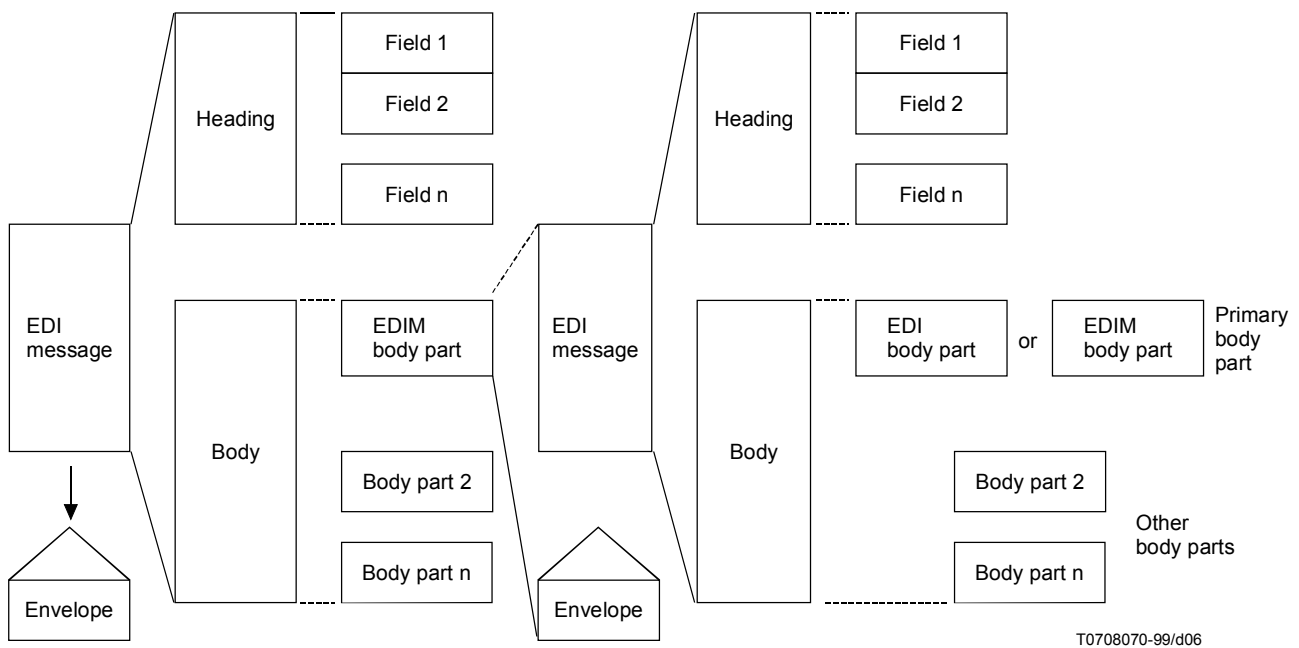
Field 1
Field 2
Heading
Field n
EDI message
Body
EDIM body part
Body part 2
Body part n
Envelope
Field 1
Field 2
Heading
Field n
EDI message
Body
EDI body part
or
EDIM body part
Primary body part
Body part 2
Other body parts
Body part n
Envelope
T0708070-99/d06